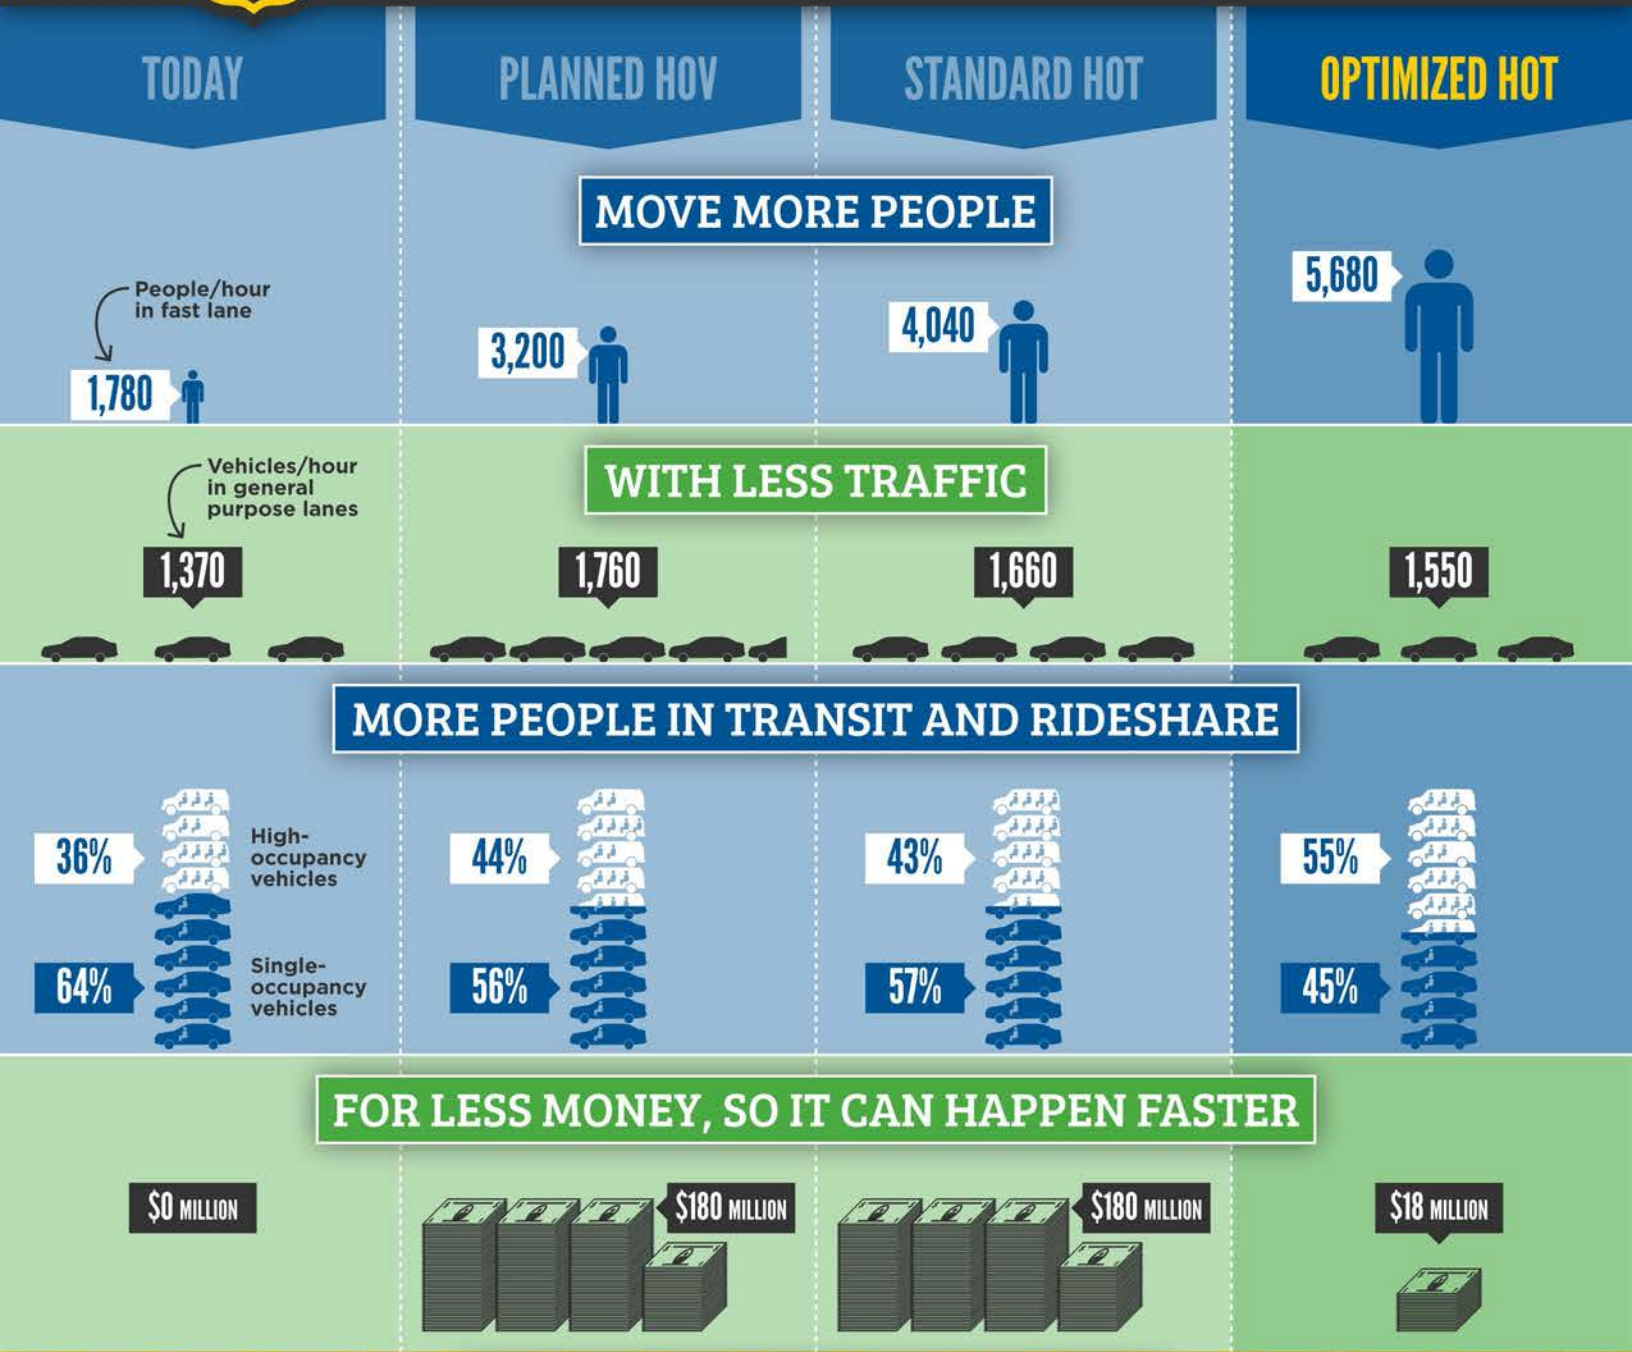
TODAY

PLANNED HOV

STANDARD HOT

OPTIMIZED HOT

MOVE MORE PEOPLE

People/hour in fast lane

1,780

3,200

4,040

5,680

WITH LESS TRAFFIC

Vehicles/hour in general purpose lanes

1,370

1,760

1,660

1,550

MORE PEOPLE IN TRANSIT AND RIDESHARE

36%

High-occupancy vehicles

64%

Single-occupancy vehicles

44%

56%

43%

57%

55%

45%

FOR LESS MONEY, SO IT CAN HAPPEN FASTER

$0 MILLION

$180 MILLION

$180 MILLION

$18 MILLION